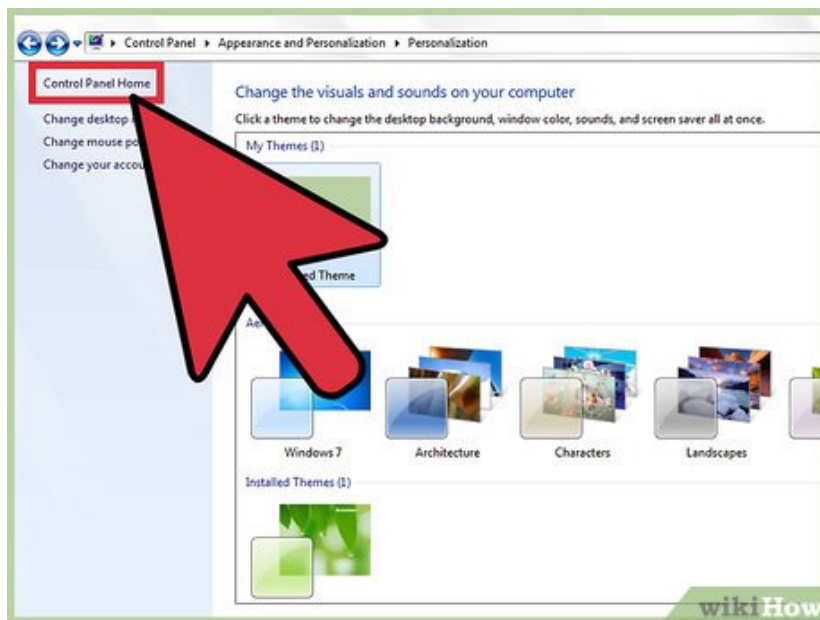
Control Panel ▸ Appearance and Personalization ▸ Personalization

Control Panel Home

Change desktop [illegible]

Change mouse po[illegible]

Change your accou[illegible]

Change the visuals and sounds on your computer

Click a theme to change the desktop background, window color, sounds, and screen saver all at once.

My Themes (1)

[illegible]ed Theme

Ae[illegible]

Windows 7

Architecture

Characters

Landscapes

Installed Themes (1)

wikiHow